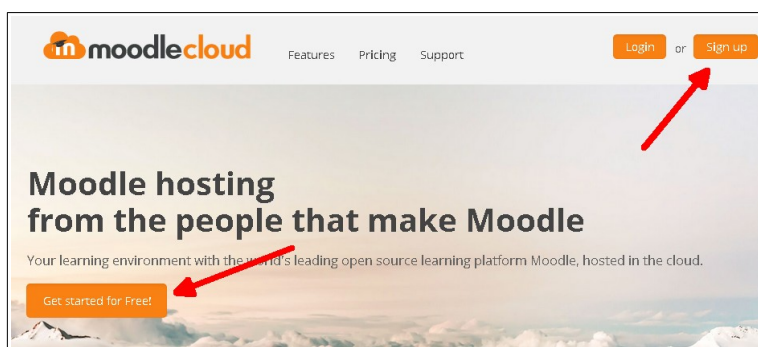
moodlecloud

Features Pricing Support

Login or Sign up

Moodle hosting
from the people that make Moodle

Your learning environment with the world's leading open source learning platform Moodle, hosted in the cloud.

Get started for Free!